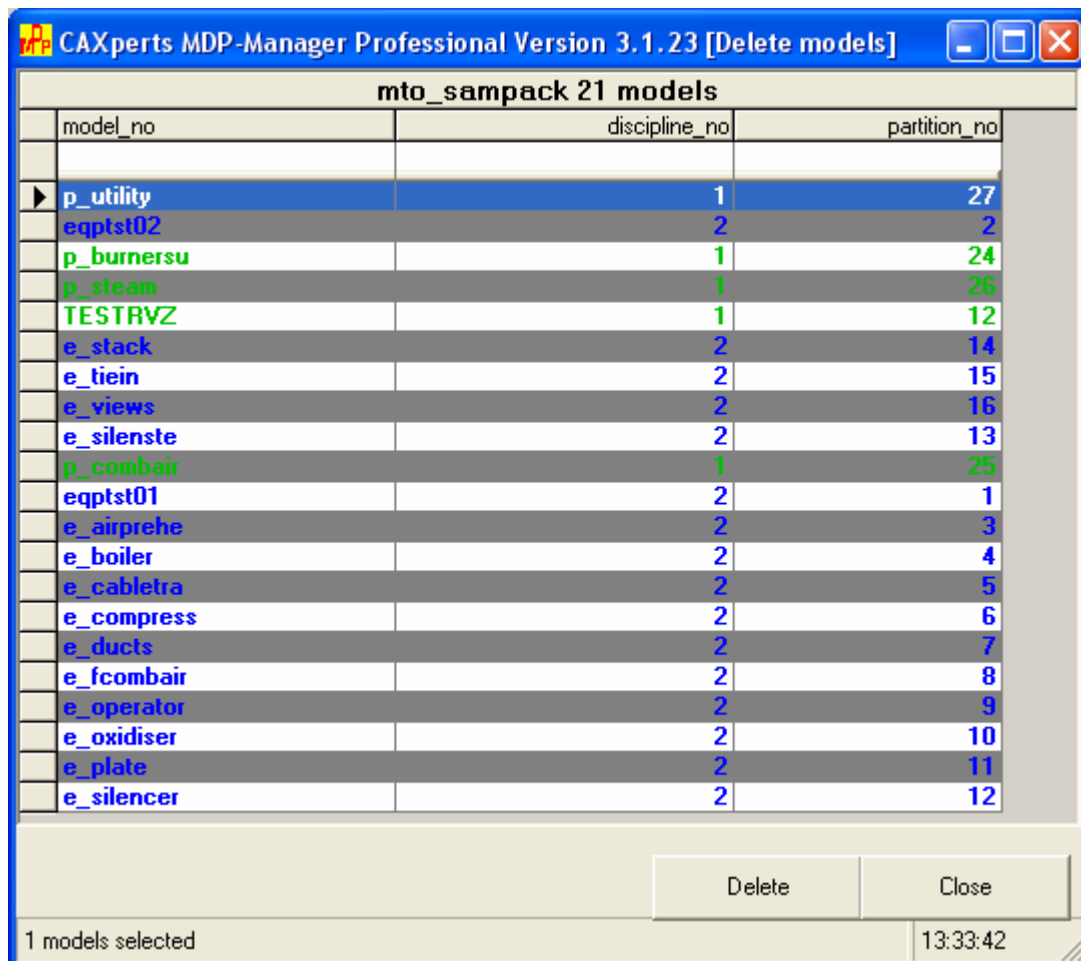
CAXperts MDP-Manager Professional Version 3.1.23 [Delete models]

mto_sampack 21 models

| model_no | discipline_no | partition_no |
|---|---|---|
| | | |
| p_utility | 1 | 27 |
| eqptst02 | 2 | 2 |
| p_burnersu | 1 | 24 |
| p_steam | 1 | 26 |
| TESTRVZ | 1 | 12 |
| e_stack | 2 | 14 |
| e_tiein | 2 | 15 |
| e_views | 2 | 16 |
| e_silenste | 2 | 13 |
| p_combair | 1 | 25 |
| eqptst01 | 2 | 1 |
| e_airprehe | 2 | 3 |
| e_boiler | 2 | 4 |
| e_cabletra | 2 | 5 |
| e_compress | 2 | 6 |
| e_ducts | 2 | 7 |
| e_fcombair | 2 | 8 |
| e_operator | 2 | 9 |
| e_oxidiser | 2 | 10 |
| e_plate | 2 | 11 |
| e_silencer | 2 | 12 |

Delete
Close

1 models selected
13:33:42